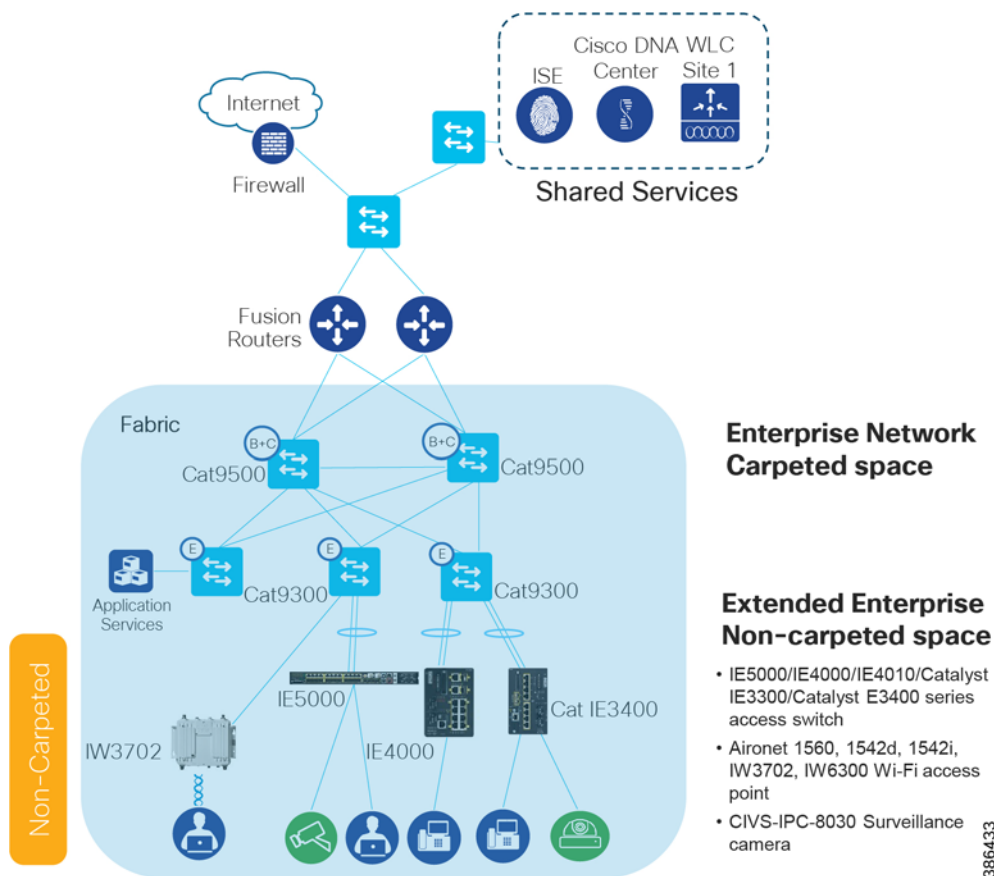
Cisco DNA WLC
ISE Center Site 1

Internet

Firewall

Shared Services

Fusion Routers

Fabric

B+C
Cat9500

B+C
Cat9500

Enterprise Network
Carpeted space

E
Cat9300

E
Cat9300

E
Cat9300

Application Services

Extended Enterprise
Non-carpeted space

• IE5000/IE4000/IE4010/Catalyst IE3300/Catalyst E3400 series access switch
• Aironet 1560, 1542d, 1542i, IW3702, IW6300 Wi-Fi access point
• CIVS-IPC-8030 Surveillance camera

IE5000

IE4000

Cat IE3400

IW3702

Non-Carpeted

386433